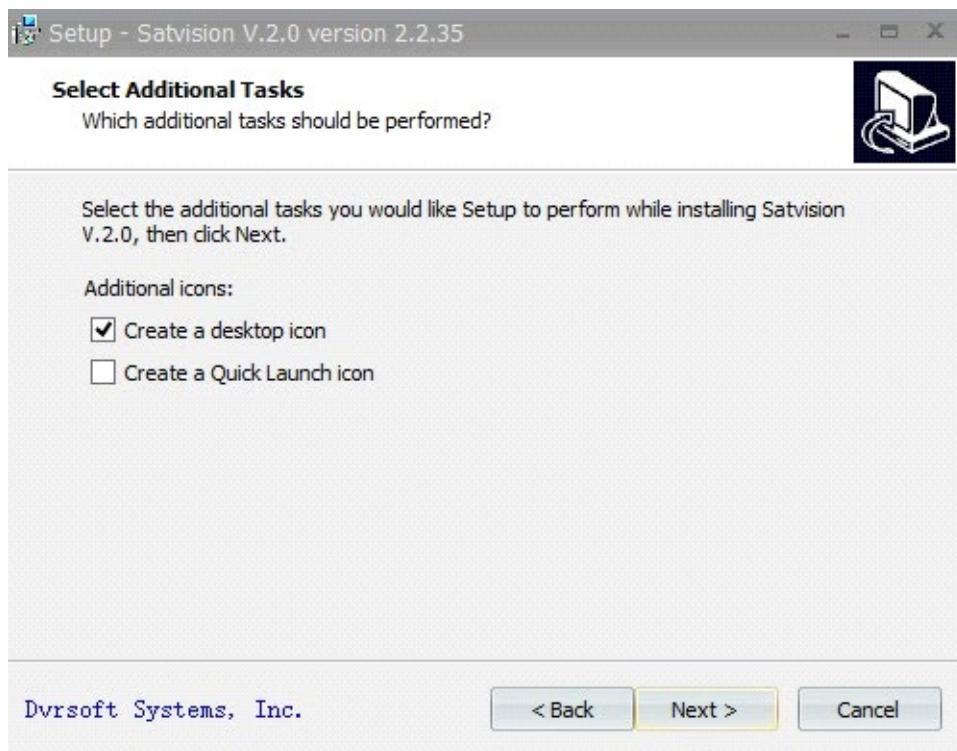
Setup - Satvision V.2.0 version 2.2.35

Select Additional Tasks
Which additional tasks should be performed?

Select the additional tasks you would like Setup to perform while installing Satvision V.2.0, then click Next.

Additional icons:

Create a desktop icon

Create a Quick Launch icon

Dvrsoft Systems, Inc.

< Back

Next >

Cancel